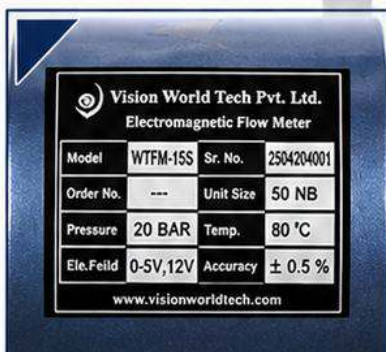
Vision World Tech Pvt. Ltd.
Electromagnetic Flow Meter

| Model | WTFM-15S | Sr. No. | 2504204001 |
|---|---|---|---|
| Order No. | --- | Unit Size | 50 NB |
| Pressure | 20 BAR | Temp. | 80 °C |
| Ele.Feild | 0-5V,12V | Accuracy | ± 0.5 % |

www.visionworldtech.com